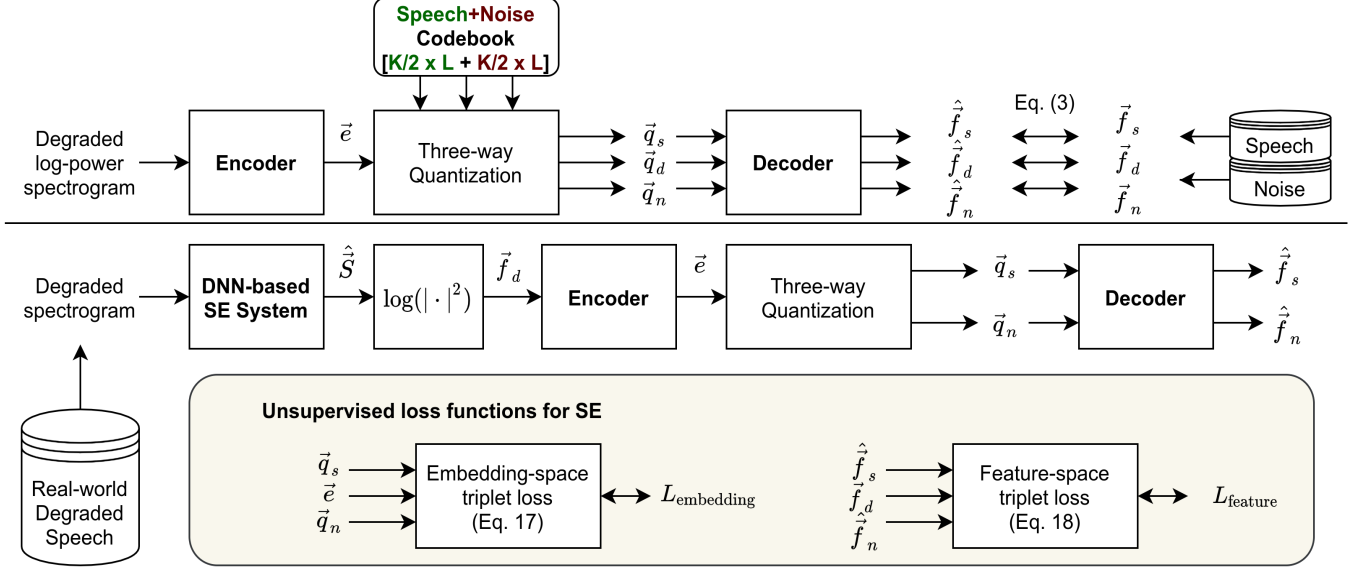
Speech+Noise
Codebook
[K/2 x L + K/2 x L]

Degraded log-power spectrogram

Encoder

$\vec{e}$

Three-way Quantization

$\vec{q}_s$
$\vec{q}_d$
$\vec{q}_n$

Decoder

$\hat{\vec{f}}_s$
$\hat{\vec{f}}_d$
$\hat{\vec{f}}_n$

Eq. (3)

$\vec{f}_s$
$\vec{f}_d$
$\vec{f}_n$

Speech
Noise

Degraded spectrogram

DNN-based SE System

$\hat{\vec{S}}$

$\log(|\cdot|^2)$

$\vec{f}_d$

Encoder

$\vec{e}$

Three-way Quantization

$\vec{q}_s$
$\vec{q}_n$

Decoder

$\hat{\vec{f}}_s$
$\hat{\vec{f}}_n$

Real-world Degraded Speech

Unsupervised loss functions for SE

$\vec{q}_s$
$\vec{e}$
$\vec{q}_n$

Embedding-space triplet loss (Eq. 17)

$L_{\text{embedding}}$

$\hat{\vec{f}}_s$
$\vec{f}_d$
$\hat{\vec{f}}_n$

Feature-space triplet loss (Eq. 18)

$L_{\text{feature}}$